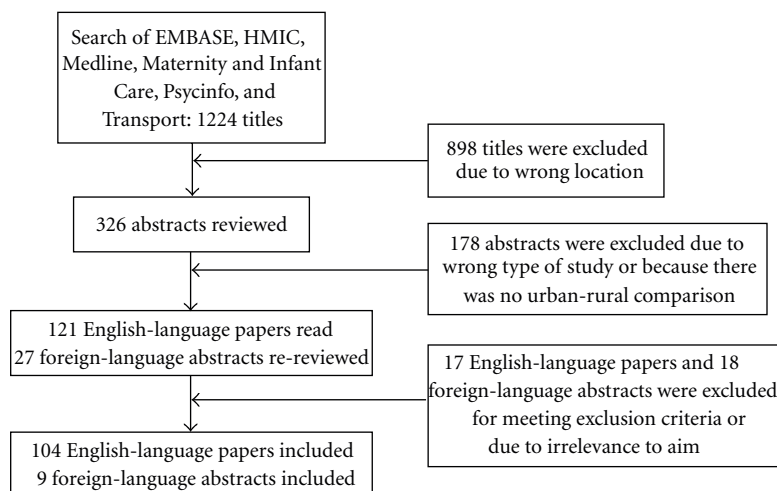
Search of EMBASE, HMIC, Medline, Maternity and Infant Care, Psycinfo, and Transport: 1224 titles

898 titles were excluded due to wrong location

326 abstracts reviewed

178 abstracts were excluded due to wrong type of study or because there was no urban-rural comparison

121 English-language papers read
27 foreign-language abstracts re-reviewed

17 English-language papers and 18 foreign-language abstracts were excluded for meeting exclusion criteria or due to irrelevance to aim

104 English-language papers included
9 foreign-language abstracts included